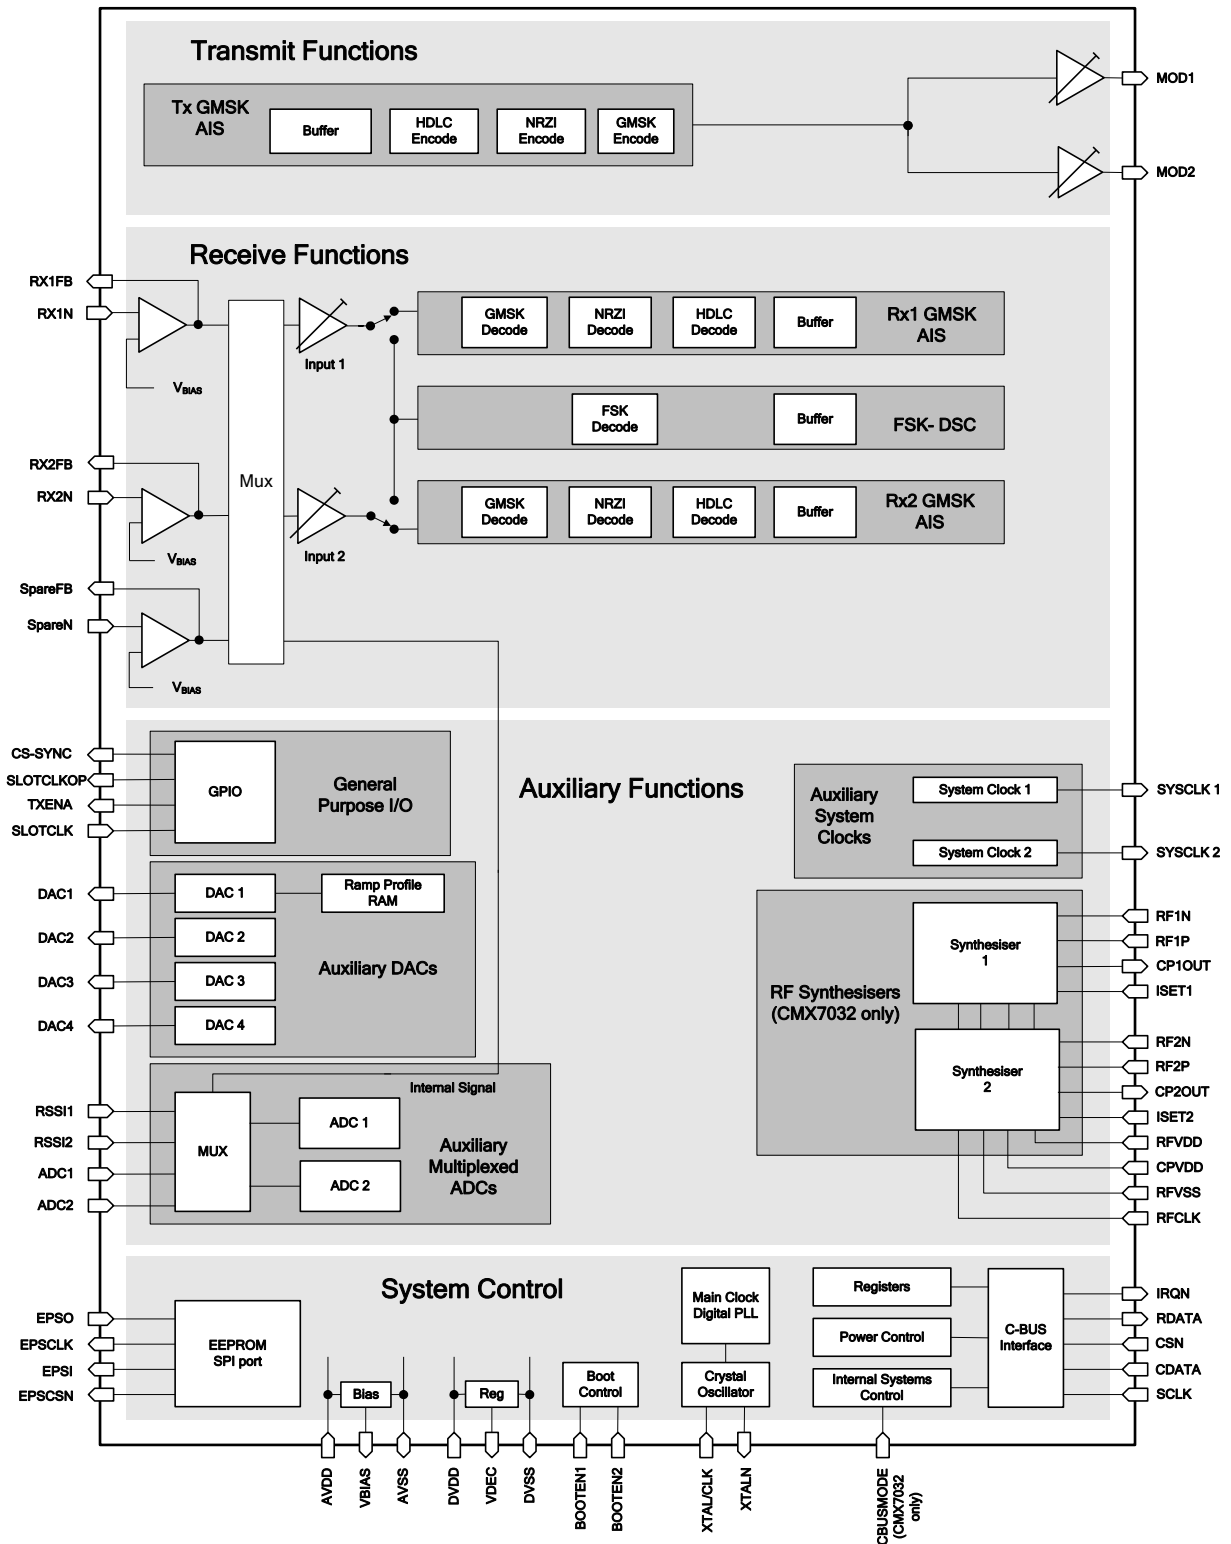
Transmit Functions

Tx GMSK AIS

Buffer

HDLC Encode

NRZI Encode

GMSK Encode

MOD1

MOD2

Receive Functions

RX1FB

RX1N

$V_{BIAS}$

Mux

Input 1

GMSK Decode

NRZI Decode

HDLC Decode

Buffer

Rx1 GMSK AIS

FSK Decode

Buffer

FSK- DSC

RX2FB

RX2N

$V_{BIAS}$

Input 2

GMSK Decode

NRZI Decode

HDLC Decode

Buffer

Rx2 GMSK AIS

SpareFB

SpareN

$V_{BIAS}$

CS-SYNC

SLOTCLKOP

TXENA

SLOTCLK

GPIO

General Purpose I/O

Auxiliary Functions

Auxiliary System Clocks

System Clock 1

System Clock 2

SYSCLK 1

SYSCLK 2

DAC1

DAC2

DAC3

DAC4

DAC 1

Ramp Profile RAM

DAC 2

DAC 3

DAC 4

Auxiliary DACs

RF Synthesisers (CMX7032 only)

Synthesiser 1

Synthesiser 2

RF1N

RF1P

CP1OUT

ISET1

RF2N

RF2P

CP2OUT

ISET2

RFVDD

CPVDD

RFVSS

RFCLK

Internal Signal

RSSI1

RSSI2

ADC1

ADC2

MUX

ADC 1

ADC 2

Auxiliary Multiplexed ADCs

System Control

EPSO

EPSCLK

EPSI

EPSCSN

EEPROM SPI port

Bias

Reg

Boot Control

Main Clock Digital PLL

Crystal Oscillator

Registers

Power Control

Internal Systems Control

C-BUS Interface

IRQN

RDATA

CSN

CDATA

SCLK

AVDD

VBIAS

AVSS

DVDD

VDEC

DVSS

BOOTEN1

BOOTEN2

XTAL/CLK

XTALN

CBUSMODE (CMX7032 only)